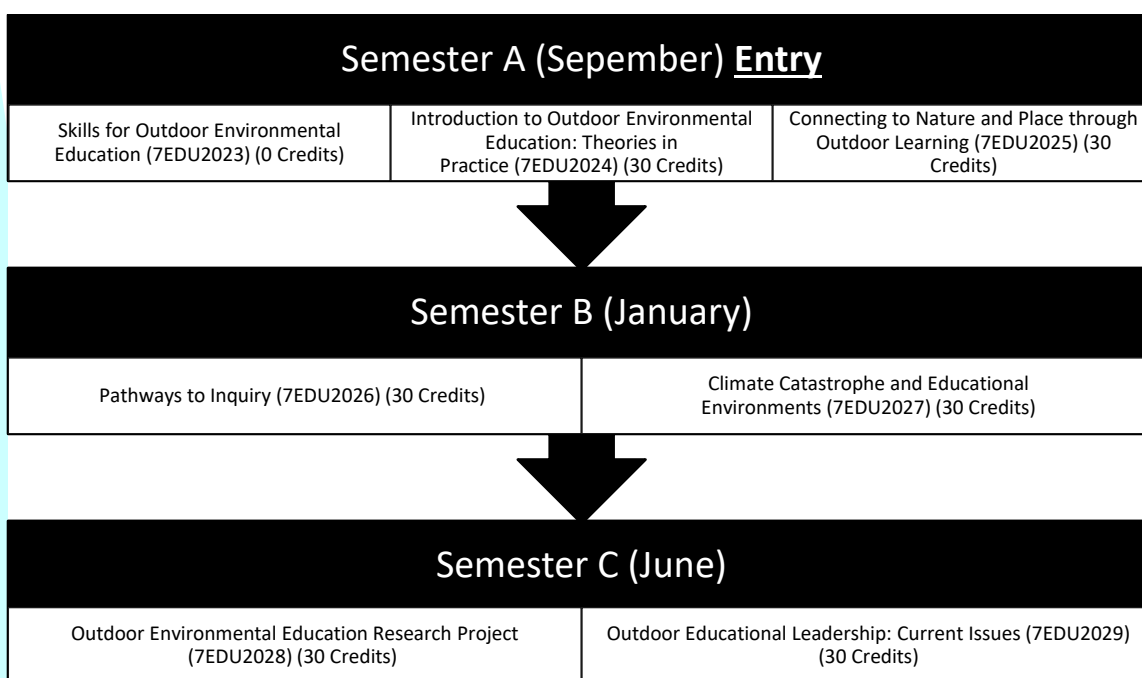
Semester A (Sepember) **Entry**

| Skills for Outdoor Environmental Education (7EDU2023) (0 Credits) | Introduction to Outdoor Environmental Education: Theories in Practice (7EDU2024) (30 Credits) | Connecting to Nature and Place through Outdoor Learning (7EDU2025) (30 Credits) |
|---|---|---|

Semester B (January)

| Pathways to Inquiry (7EDU2026) (30 Credits) | Climate Catastrophe and Educational Environments (7EDU2027) (30 Credits) |
|---|---|

Semester C (June)

| Outdoor Environmental Education Research Project (7EDU2028) (30 Credits) | Outdoor Educational Leadership: Current Issues (7EDU2029) (30 Credits) |
|---|---|